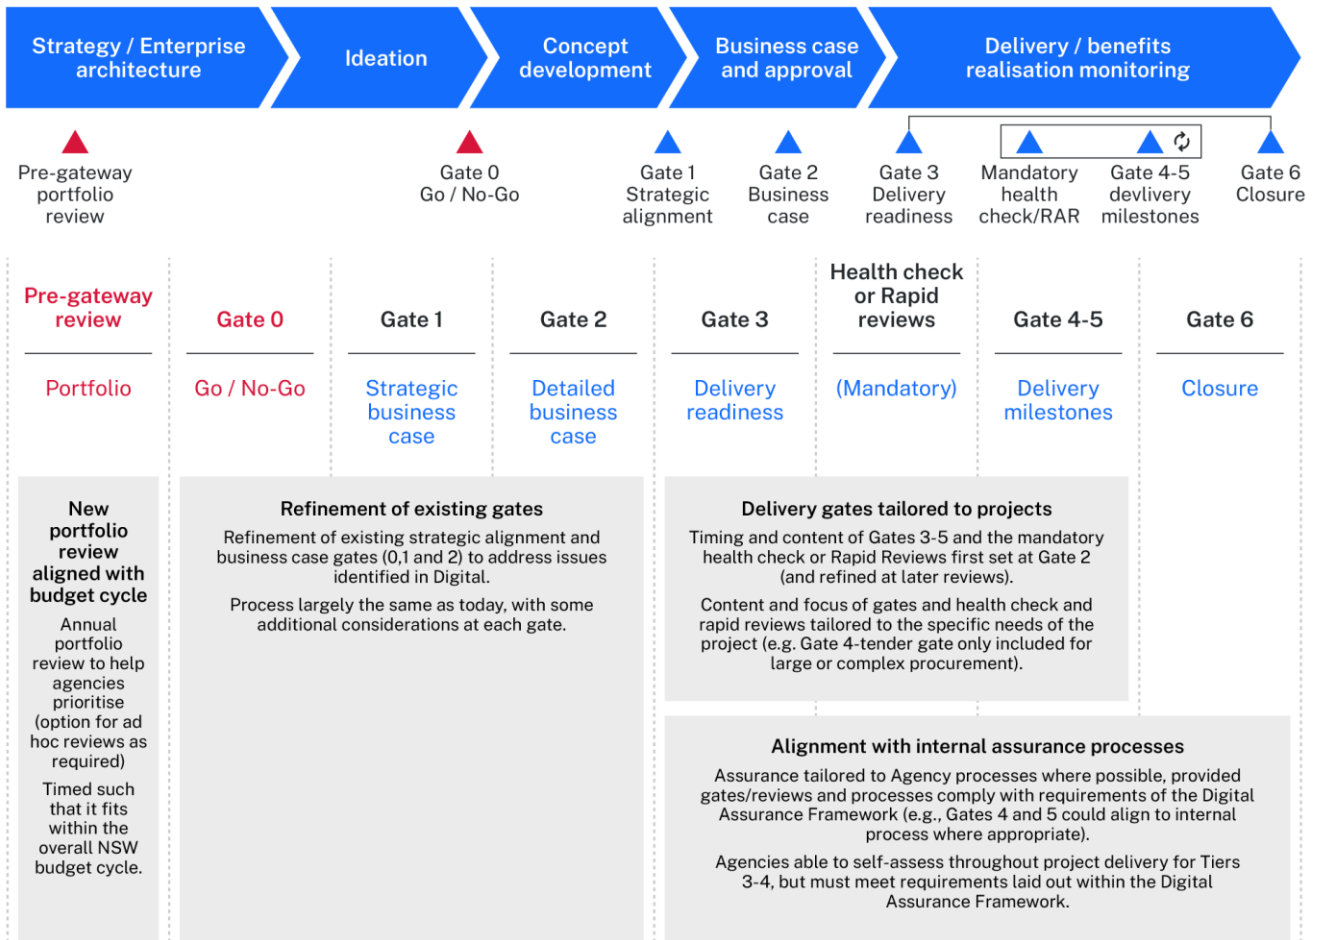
Strategy / Enterprise architecture

Ideation

Concept development

Business case and approval

Delivery / benefits realisation monitoring

Pre-gateway portfolio review

Gate 0 Go / No-Go

Gate 1 Strategic alignment

Gate 2 Business case

Gate 3 Delivery readiness

Mandatory health check/RAR

Gate 4-5 devlivery milestones

Gate 6 Closure

Pre-gateway review

Portfolio

Gate 0

Go / No-Go

Gate 1

Strategic business case

Gate 2

Detailed business case

Gate 3

Delivery readiness

Health check or Rapid reviews

(Mandatory)

Gate 4-5

Delivery milestones

Gate 6

Closure

New portfolio review aligned with budget cycle

Annual portfolio review to help agencies prioritise (option for ad hoc reviews as required)

Timed such that it fits within the overall NSW budget cycle.

Refinement of existing gates

Refinement of existing strategic alignment and business case gates (0,1 and 2) to address issues identified in Digital.

Process largely the same as today, with some additional considerations at each gate.

Delivery gates tailored to projects

Timing and content of Gates 3-5 and the mandatory health check or Rapid Reviews first set at Gate 2 (and refined at later reviews).

Content and focus of gates and health check and rapid reviews tailored to the specific needs of the project (e.g. Gate 4-tender gate only included for large or complex procurement).

Alignment with internal assurance processes

Assurance tailored to Agency processes where possible, provided gates/reviews and processes comply with requirements of the Digital Assurance Framework (e.g., Gates 4 and 5 could align to internal process where appropriate).

Agencies able to self-assess throughout project delivery for Tiers 3-4, but must meet requirements laid out within the Digital Assurance Framework.